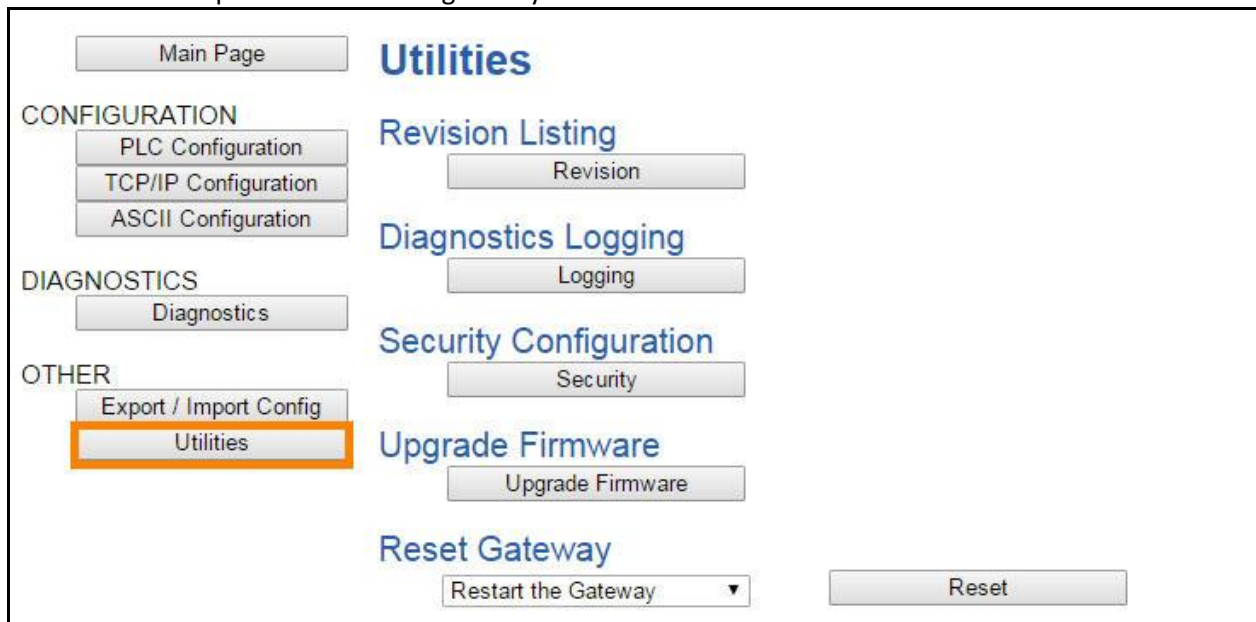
Main Page

CONFIGURATION

PLC Configuration

TCP/IP Configuration

ASCII Configuration

DIAGNOSTICS

Diagnostics

OTHER

Export / Import Config

Utilities

Utilities

Revision Listing

Revision

Diagnostics Logging

Logging

Security Configuration

Security

Upgrade Firmware

Upgrade Firmware

Reset Gateway

Restart the Gateway ▼

Reset